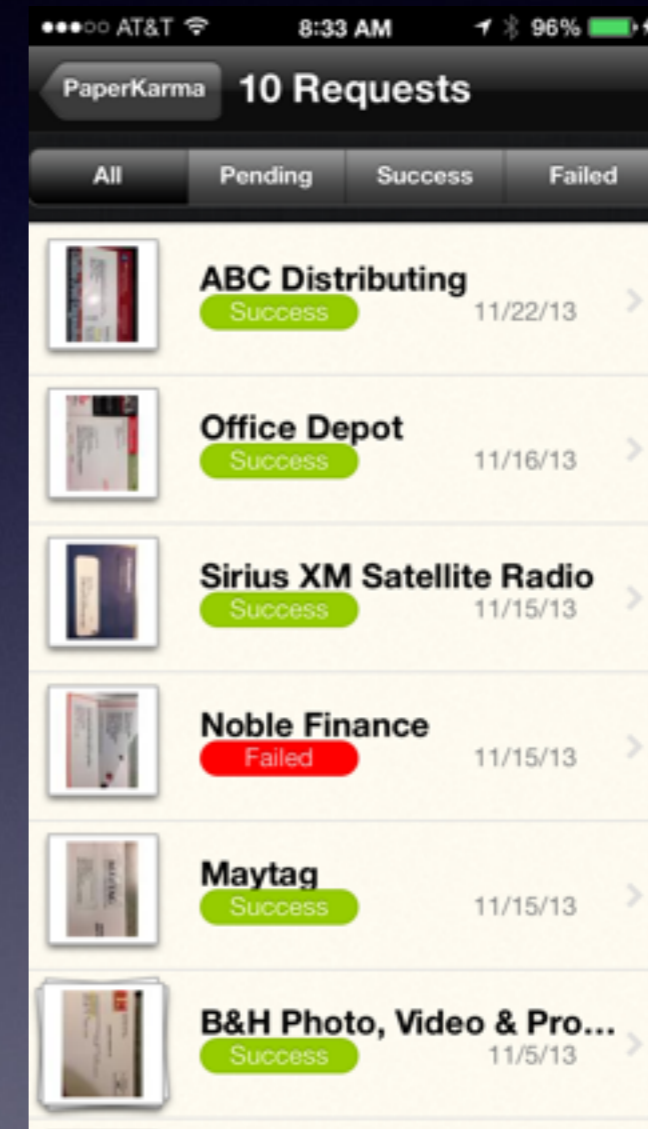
●●●○○ AT&T 8:33 AM 96%

PaperKarma 10 Requests

All Pending Success Failed

ABC Distributing
Success 11/22/13

Office Depot
Success 11/16/13

Sirius XM Satellite Radio
Success 11/15/13

Noble Finance
Failed 11/15/13

Maytag
Success 11/15/13

B&H Photo, Video & Pro...
Success 11/5/13